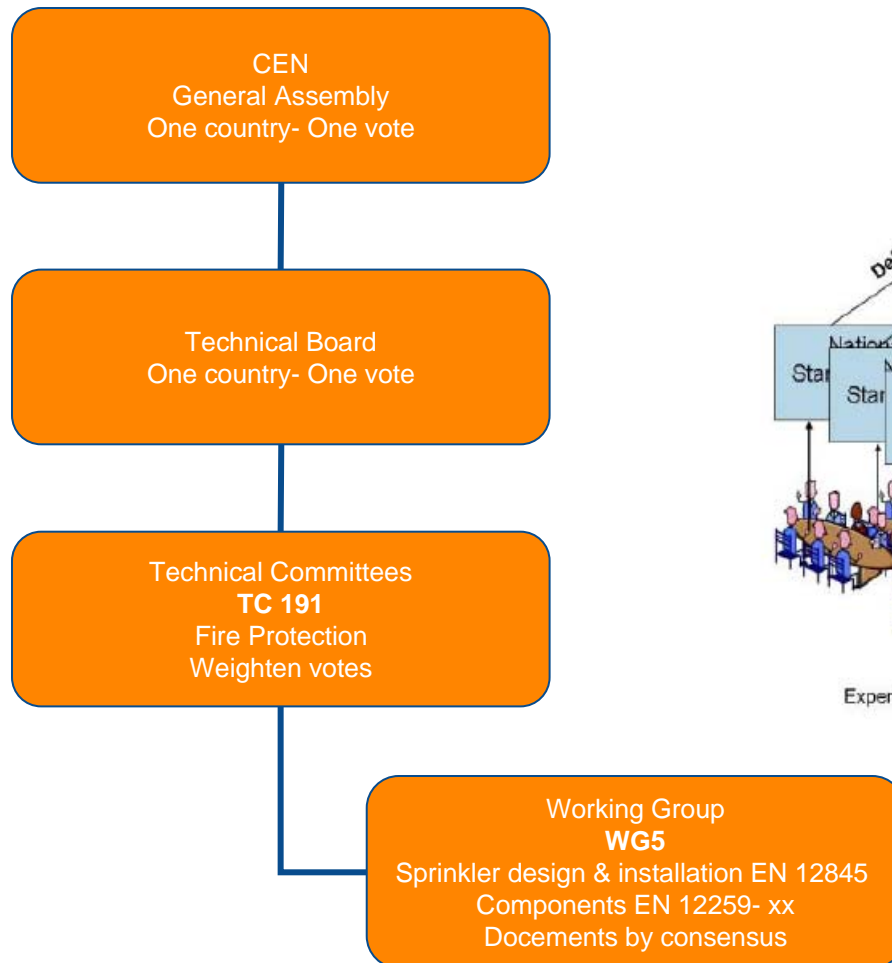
CEN
General Assembly
One country- One vote

Technical Board
One country- One vote

Technical Committees
**TC 191**
Fire Protection
Weighten votes

Working Group
**WG5**
Sprinkler design & installation EN 12845
Components EN 12259- xx
Docements by consensus

De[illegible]

Nation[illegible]

Star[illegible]

Star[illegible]

Exper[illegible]